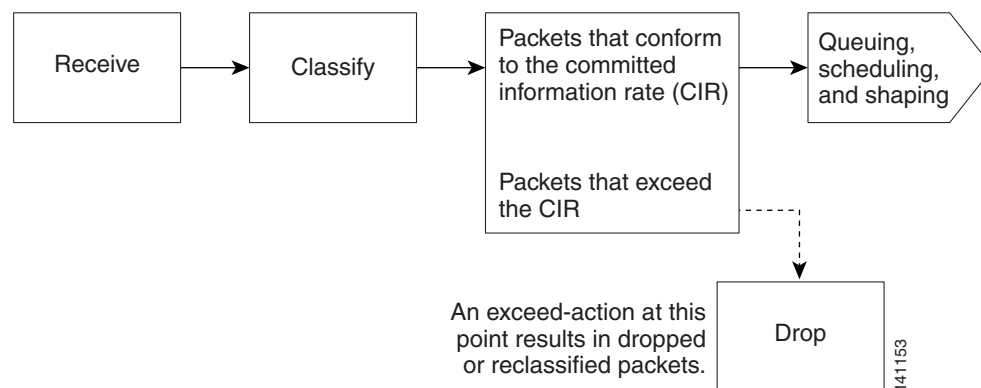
Receive

Classify

Packets that conform to the committed information rate (CIR)

Queuing, scheduling, and shaping

Packets that exceed the CIR

An exceed-action at this point results in dropped or reclassified packets.

Drop

141153